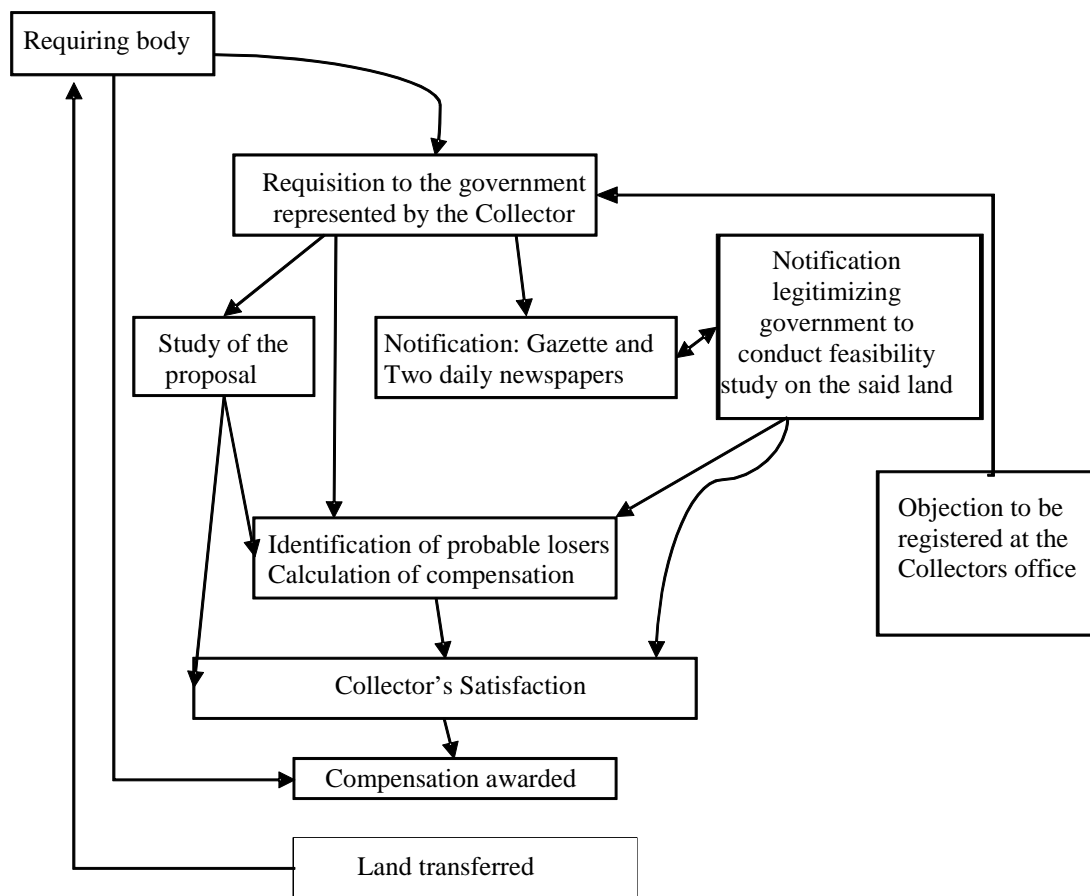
Requiring body

Requisition to the government represented by the Collector

Study of the proposal

Notification: Gazette and Two daily newspapers

Notification legitimizing government to conduct feasibility study on the said land

Objection to be registered at the Collectors office

Identification of probable losers
Calculation of compensation

Collector's Satisfaction

Compensation awarded

Land transferred